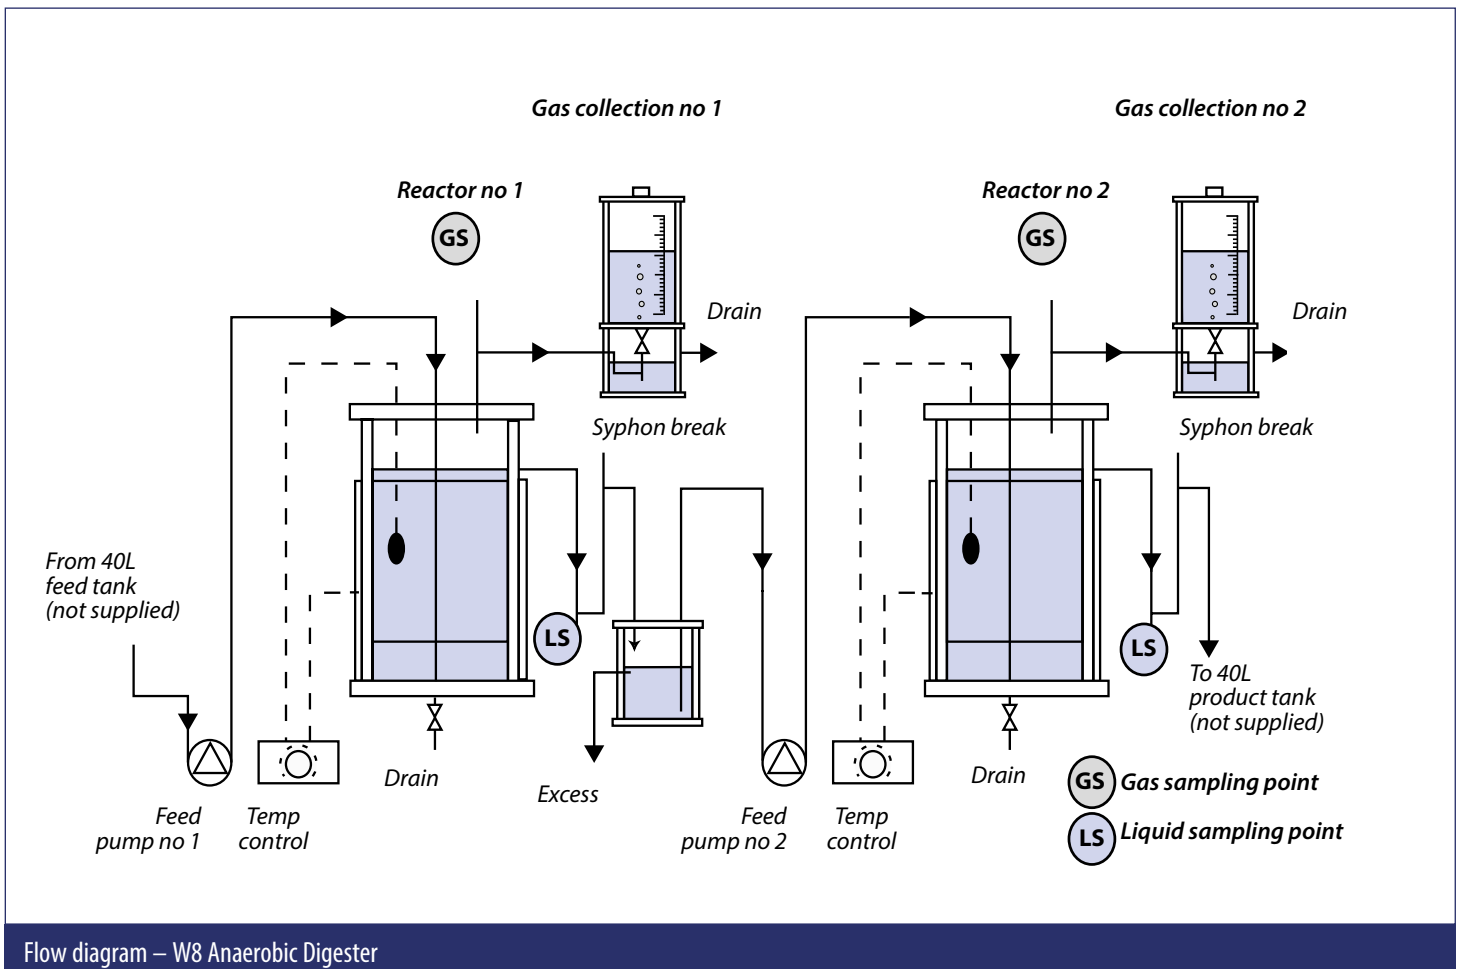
Gas collection no 1

Gas collection no 2

Reactor no 1

Reactor no 2

GS

GS

Drain

Drain

Syphon break

Syphon break

From 40L feed tank (not supplied)

LS

LS

To 40L product tank (not supplied)

Drain

Excess

Drain

Feed pump no 1

Temp control

Feed pump no 2

Temp control

GS Gas sampling point

LS Liquid sampling point

Flow diagram – W8 Anaerobic Digester